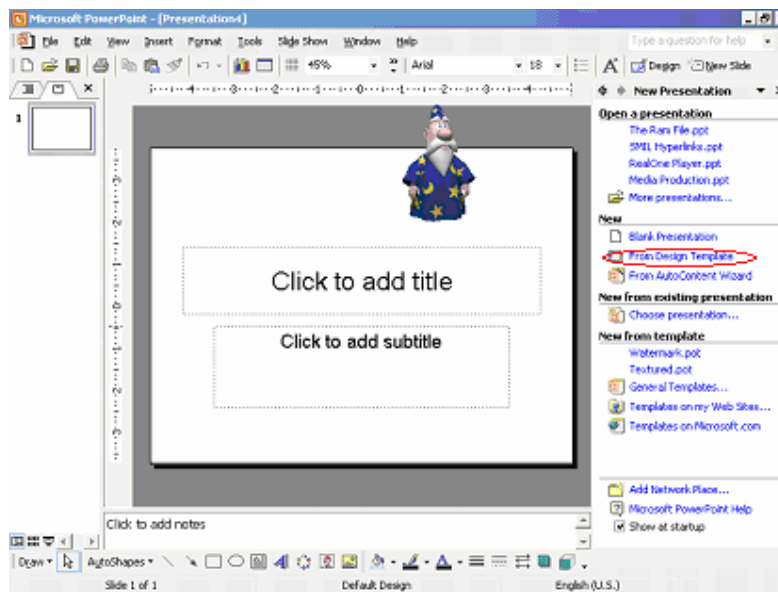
Microsoft PowerPoint - [Presentation4]

File Edit View Insert Format Tools Slide Show Window Help

Type a question for help

45% Arial 18

Design New Slide

New Presentation

Open a presentation
The Ram File.ppt
SMIL Hyperlinks.ppt
RealOne Player.ppt
Media Production.ppt
More presentations...

New
Blank Presentation
From Design Template
From AutoContent Wizard

New from existing presentation
Choose presentation...

New from template
Watermark.pot
Textured.pot
General Templates...
Templates on my Web Sites...
Templates on Microsoft.com

Add Network Place...
Microsoft PowerPoint Help
Show at startup

1

Click to add title

Click to add subtitle

Click to add notes

Draw AutoShapes

Slide 1 of 1 Default Design English (U.S.)